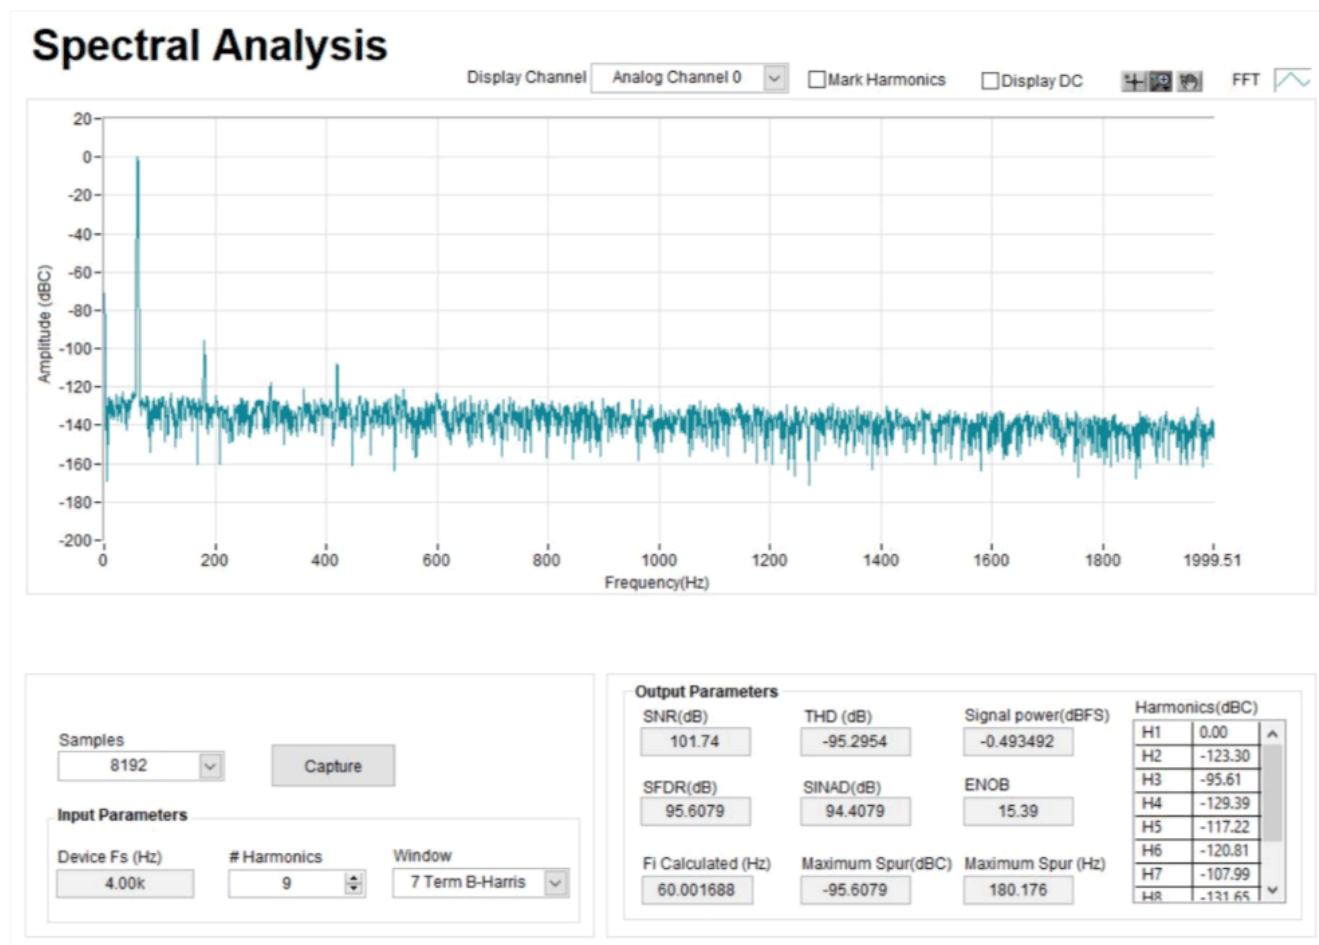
Spectral Analysis

Display Channel Analog Channel 0 Mark Harmonics Display DC FFT

20
0
-20
-40
-60
-80
-100
-120
-140
-160
-180
-200

Amplitude (dBC)

0 200 400 600 800 1000 1200 1400 1600 1800 1999.51
Frequency(Hz)

Samples
8192
Capture

Input Parameters
Device Fs (Hz)
4.00k
# Harmonics
9
Window
7 Term B-Harris

Output Parameters
SNR(dB)
101.74
THD (dB)
-95.2954
Signal power(dBFS)
-0.493492
SFDR(dB)
95.6079
SINAD(dB)
94.4079
ENOB
15.39
Fi Calculated (Hz)
60.001688
Maximum Spur(dBC)
-95.6079
Maximum Spur (Hz)
180.176

Harmonics(dBC)

| H1 | 0.00 |
|---|---|
| H2 | -123.30 |
| H3 | -95.61 |
| H4 | -129.39 |
| H5 | -117.22 |
| H6 | -120.81 |
| H7 | -107.99 |
| H8 | -131.65 |